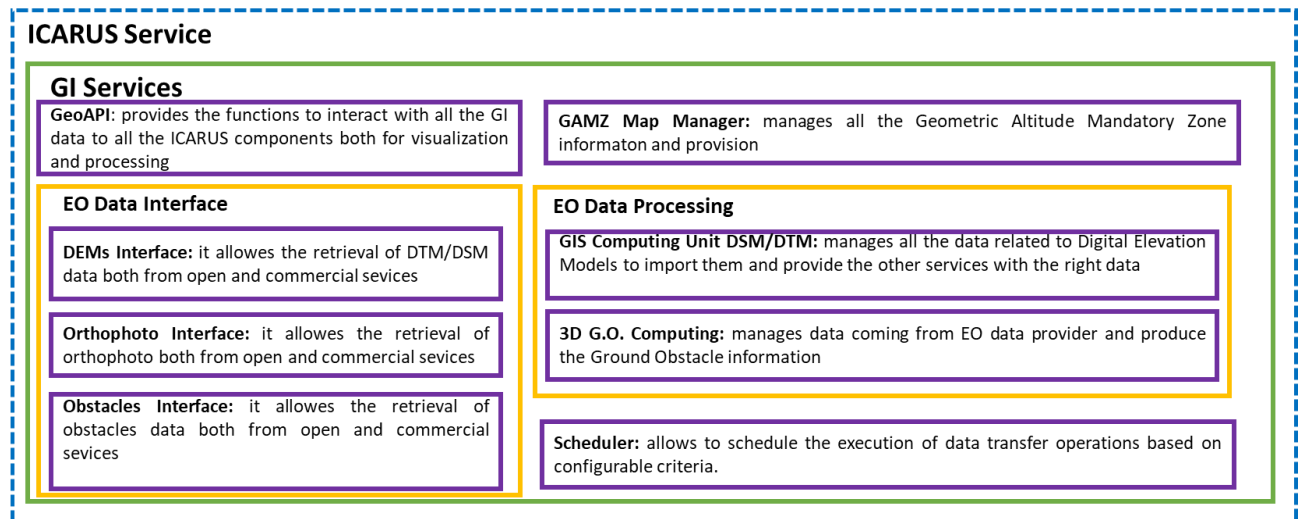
ICARUS Service

GI Services

GeoAPI: provides the functions to interact with all the GI data to all the ICARUS components both for visualization and processing

GAMZ Map Manager: manages all the Geometric Altitude Mandatory Zone informaton and provision

EO Data Interface

DEMs Interface: it allowes the retrieval of DTM/DSM data both from open and commercial sevices

Orthophoto Interface: it allowes the retrieval of orthophoto both from open and commercial sevices

Obstacles Interface: it allowes the retrieval of obstacles data both from open and commercial sevices

EO Data Processing

GIS Computing Unit DSM/DTM: manages all the data related to Digital Elevation Models to import them and provide the other services with the right data

3D G.O. Computing: manages data coming from EO data provider and produce the Ground Obstacle information

Scheduler: allows to schedule the execution of data transfer operations based on configurable criteria.